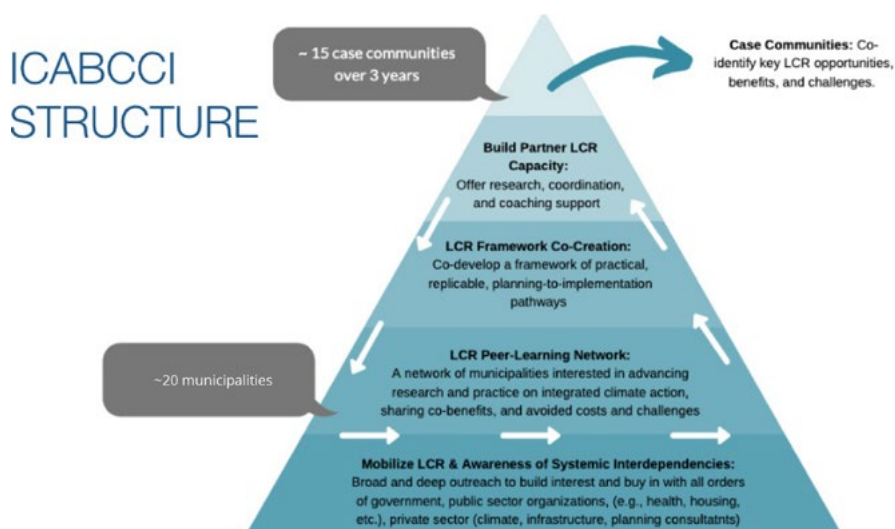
ICABCCI STRUCTURE

~ 15 case communities over 3 years

Case Communities: Co-identify key LCR opportunities, benefits, and challenges.

Build Partner LCR Capacity:
Offer research, coordination, and coaching support

LCR Framework Co-Creation:
Co-develop a framework of practical, replicable, planning-to-implementation pathways

~20 municipalities

LCR Peer-Learning Network:
A network of municipalities interested in advancing research and practice on integrated climate action, sharing co-benefits, and avoided costs and challenges

Mobilize LCR & Awareness of Systemic Interdependencies:
Broad and deep outreach to build interest and buy in with all orders of government, public sector organizations, (e.g., health, housing, etc.), private sector (climate, infrastructure, planning consultatnts)